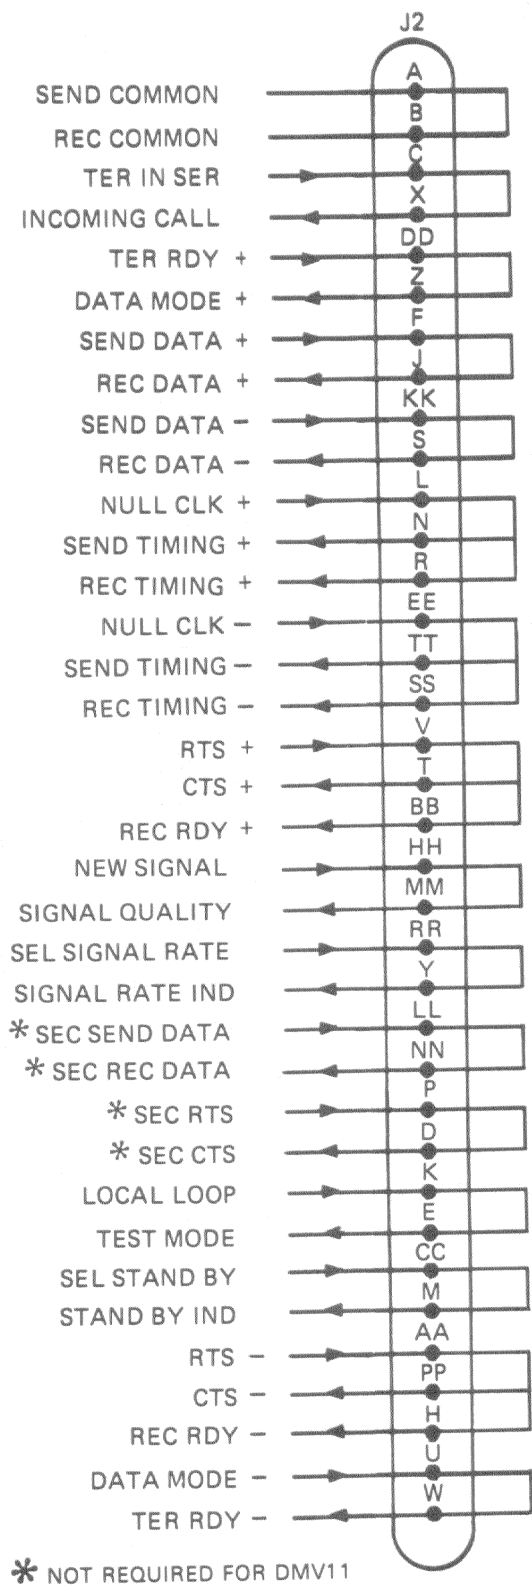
J2

SEND COMMON A
REC COMMON B
TER IN SER C
INCOMING CALL X
TER RDY + DD
DATA MODE + Z
SEND DATA + F
REC DATA + J
SEND DATA − KK
REC DATA − S
NULL CLK + L
SEND TIMING + N
REC TIMING + R
NULL CLK − EE
SEND TIMING − TT
REC TIMING − SS
RTS + V
CTS + T
REC RDY + BB
NEW SIGNAL HH
SIGNAL QUALITY MM
SEL SIGNAL RATE RR
SIGNAL RATE IND Y
* SEC SEND DATA LL
* SEC REC DATA NN
* SEC RTS P
* SEC CTS D
LOCAL LOOP K
TEST MODE E
SEL STAND BY CC
STAND BY IND M
RTS − AA
CTS − PP
REC RDY − H
DATA MODE − U
TER RDY − W

* NOT REQUIRED FOR DMV11